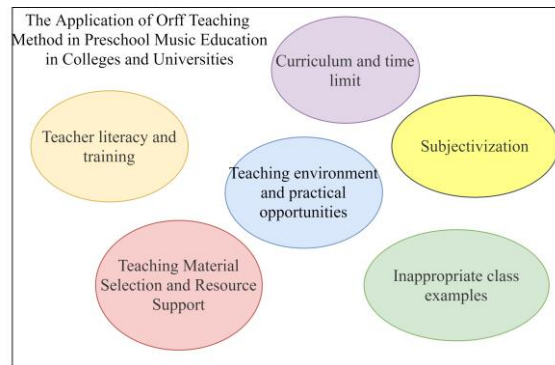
The Application of Orff Teaching Method in Preschool Music Education in Colleges and Universities

Curriculum and time limit

Teacher literacy and training

Subjectivization

Teaching environment and practical opportunities

Teaching Material Selection and Resource Support

Inappropriate class examples